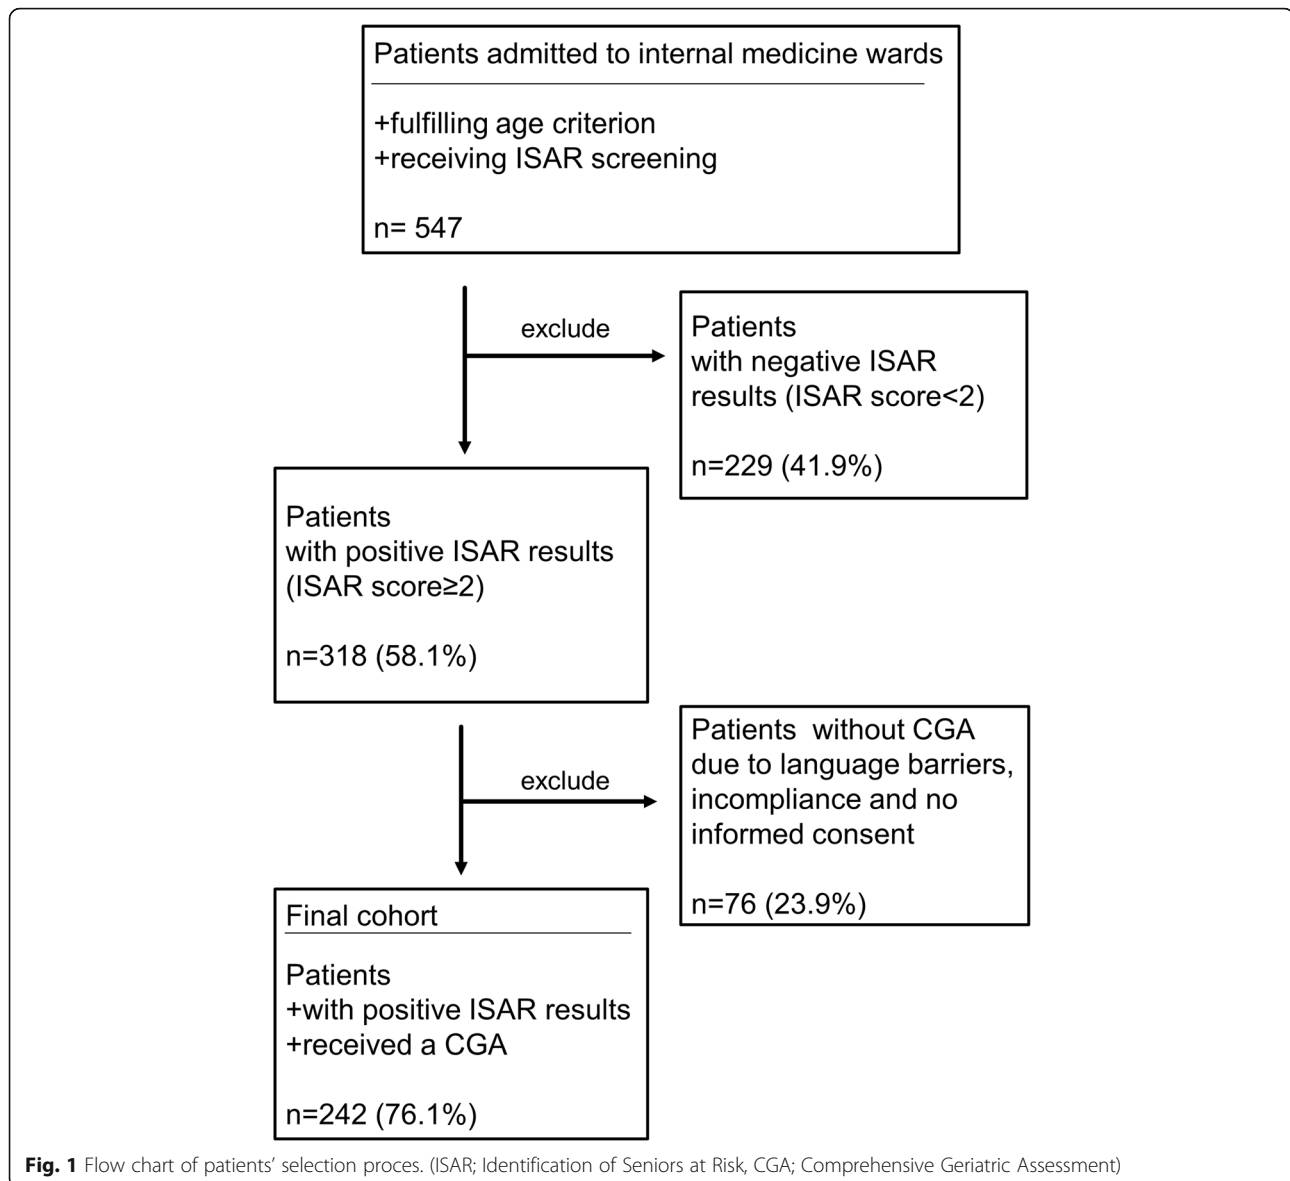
Patients admitted to internal medicine wards

+fulfilling age criterion
+receiving ISAR screening

n= 547

exclude

Patients
with negative ISAR results (ISAR score<2)

n=229 (41.9%)

Patients
with positive ISAR results (ISAR score≥2)

n=318 (58.1%)

exclude

Patients without CGA due to language barriers, incompliance and no informed consent

n=76 (23.9%)

Final cohort

Patients
+with positive ISAR results
+received a CGA

n=242 (76.1%)

**Fig. 1** Flow chart of patients' selection proces. (ISAR; Identification of Seniors at Risk, CGA; Comprehensive Geriatric Assessment)